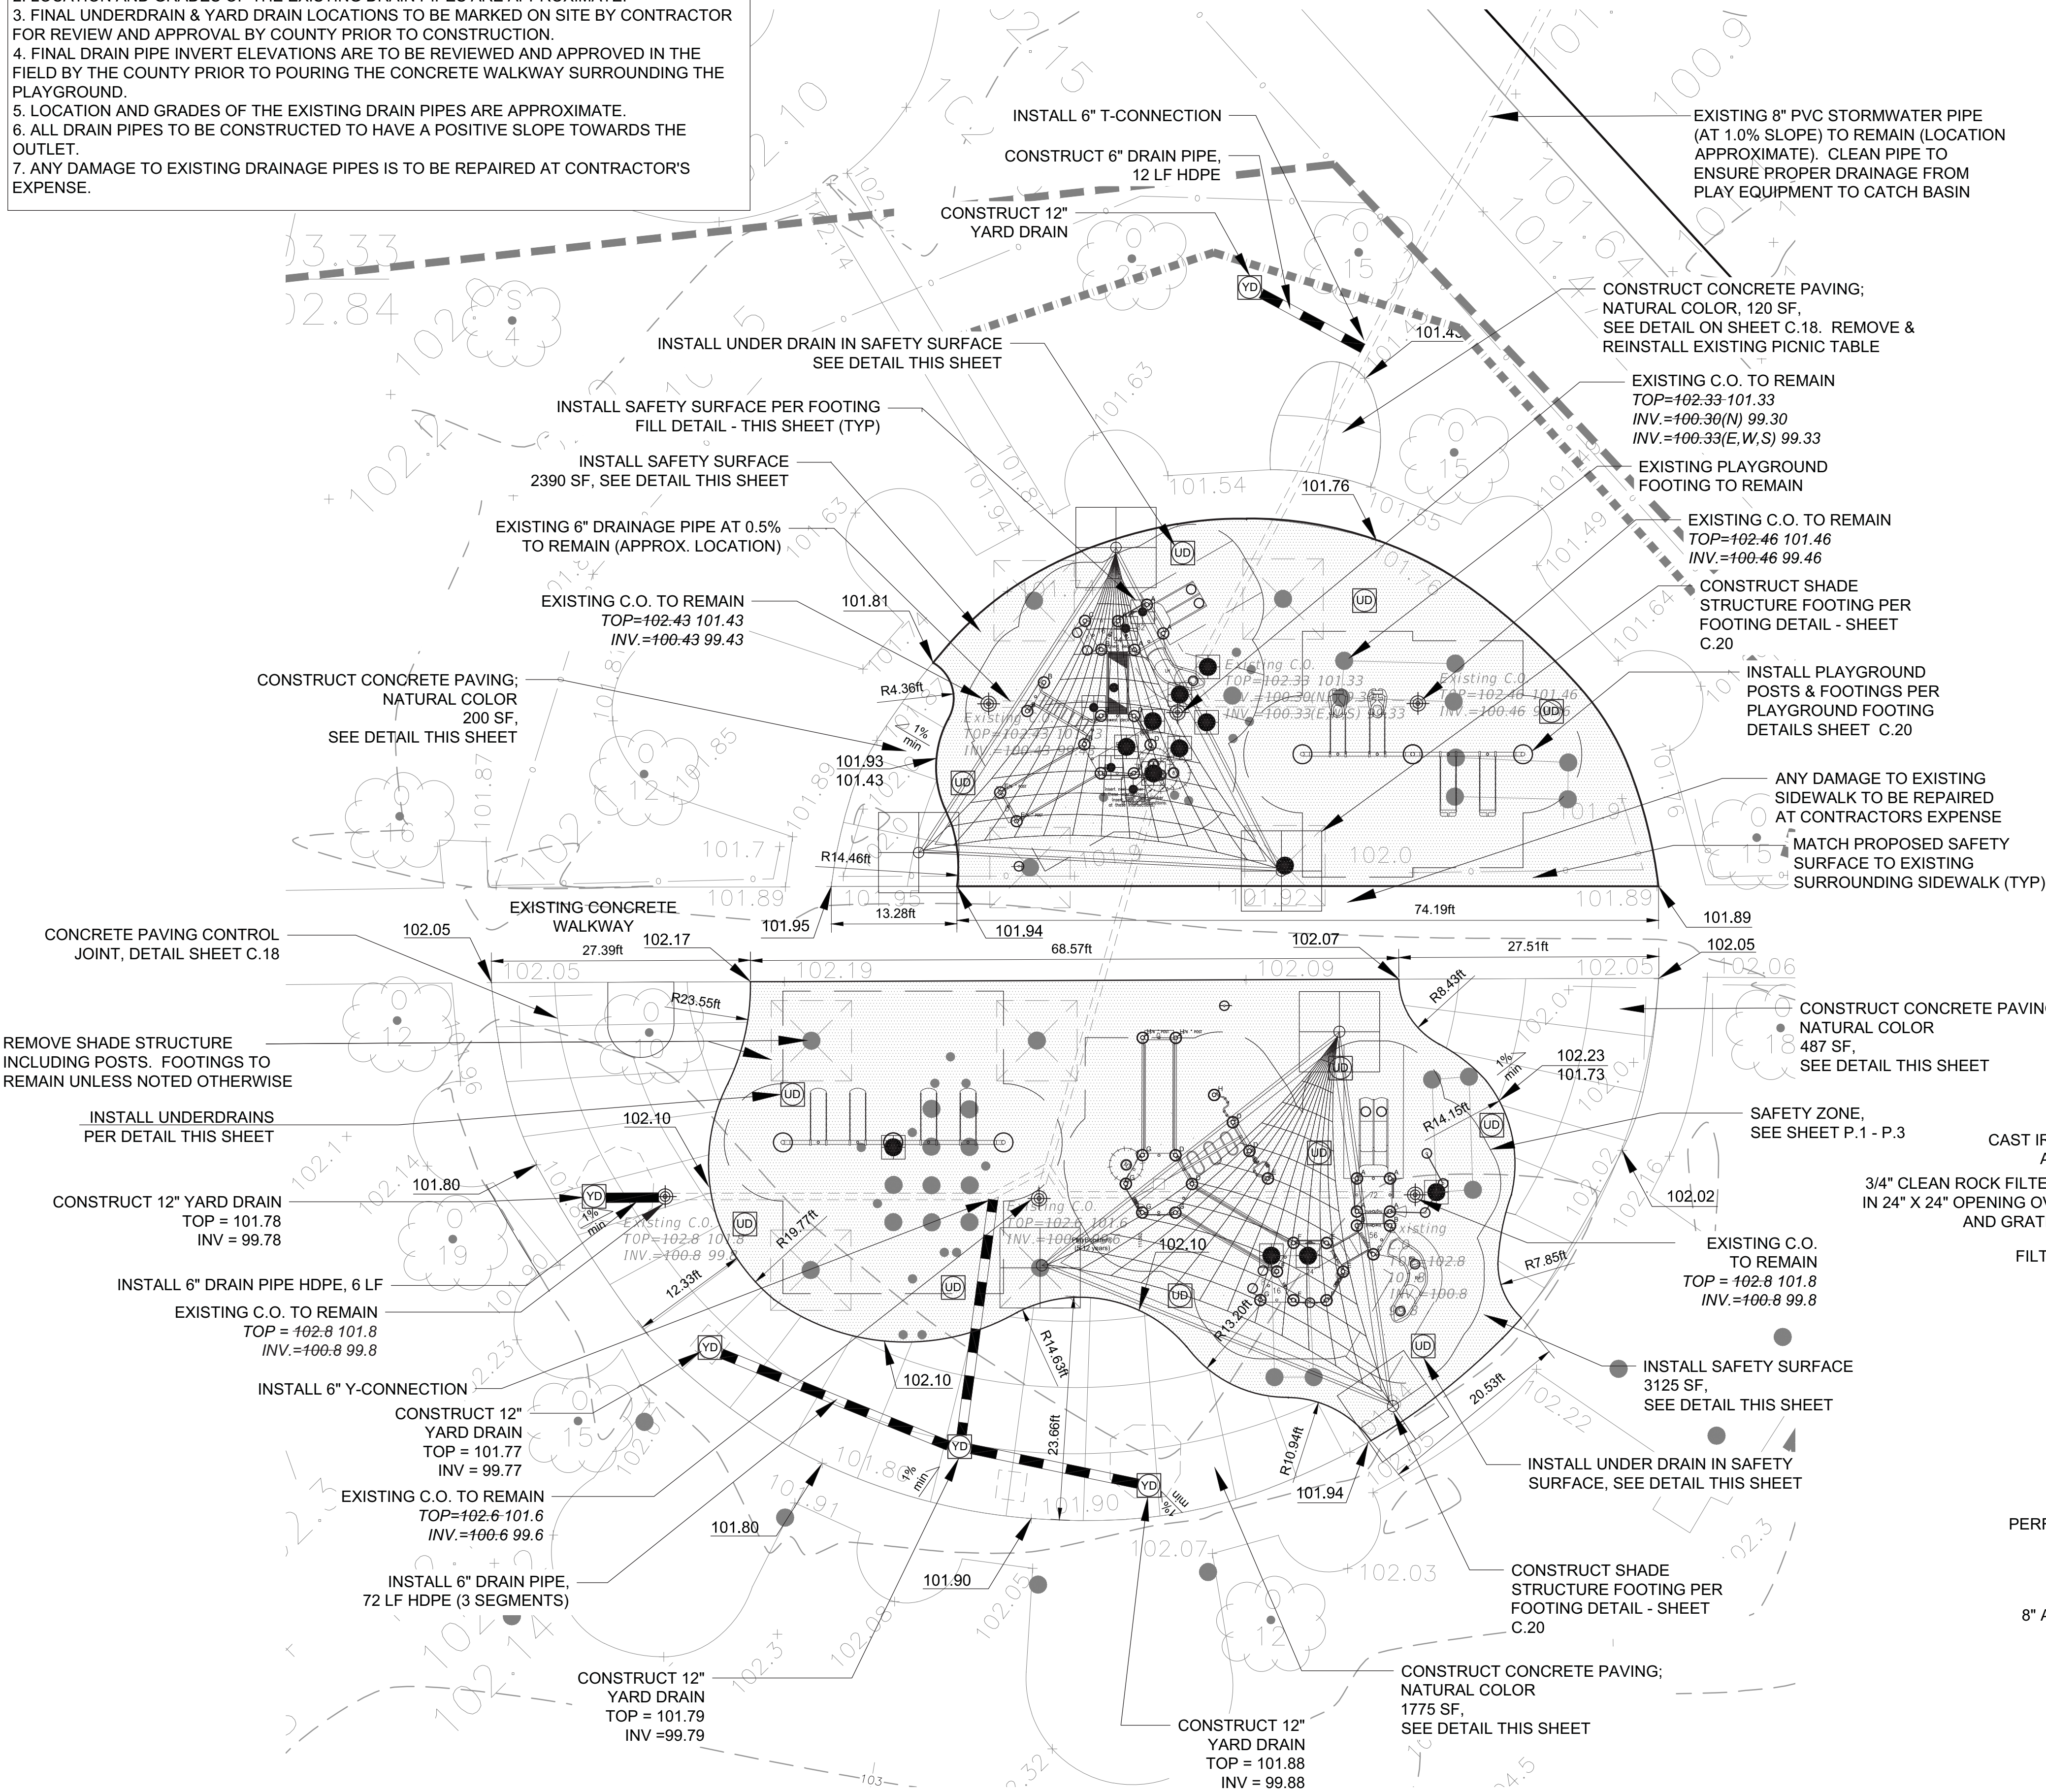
3. FINAL UNDERDRAIN & YARD DRAIN LOCATIONS TO BE MARKED ON SITE BY CONTRACTOR FOR REVIEW AND APPROVAL BY COUNTY PRIOR TO CONSTRUCTION.
4. FINAL DRAIN PIPE INVERT ELEVATIONS ARE TO BE REVIEWED AND APPROVED IN THE FIELD BY THE COUNTY PRIOR TO POURING THE CONCRETE WALKWAY SURROUNDING THE PLAYGROUND.
5. LOCATION AND GRADES OF THE EXISTING DRAIN PIPES ARE APPROXIMATE.
6. ALL DRAIN PIPES TO BE CONSTRUCTED TO HAVE A POSITIVE SLOPE TOWARDS THE OUTLET.
7. ANY DAMAGE TO EXISTING DRAINAGE PIPES IS TO BE REPAIRED AT CONTRACTOR'S EXPENSE.

INSTALL 6" T-CONNECTION
CONSTRUCT 6" DRAIN PIPE, 12 LF HDPE
CONSTRUCT 12" YARD DRAIN
EXISTING 8" PVC STORMWATER PIPE (AT 1.0% SLOPE) TO REMAIN (LOCATION APPROXIMATE). CLEAN PIPE TO ENSURE PROPER DRAINAGE FROM PLAY EQUIPMENT TO CATCH BASIN
CONSTRUCT CONCRETE PAVING; NATURAL COLOR, 120 SF, SEE DETAIL ON SHEET C.18. REMOVE & REINSTALL EXISTING PICNIC TABLE
INSTALL UNDER DRAIN IN SAFETY SURFACE SEE DETAIL THIS SHEET
EXISTING C.O. TO REMAIN
TOP=~~102.33~~ 101.33
INV.=~~100.30~~(N) 99.30
INV.=~~100.33~~(E,W,S) 99.33
INSTALL SAFETY SURFACE PER FOOTING FILL DETAIL - THIS SHEET (TYP)
INSTALL SAFETY SURFACE 2390 SF, SEE DETAIL THIS SHEET
EXISTING PLAYGROUND FOOTING TO REMAIN
EXISTING 6" DRAINAGE PIPE AT 0.5% TO REMAIN (APPROX. LOCATION)
EXISTING C.O. TO REMAIN
TOP=~~102.46~~ 101.46
INV.=~~100.46~~ 99.46
CONSTRUCT SHADE STRUCTURE FOOTING PER FOOTING DETAIL - SHEET C.20
EXISTING C.O. TO REMAIN
TOP=~~102.43~~ 101.43
INV.=~~100.43~~ 99.43
INSTALL PLAYGROUND POSTS & FOOTINGS PER PLAYGROUND FOOTING DETAILS SHEET C.20
CONSTRUCT CONCRETE PAVING; NATURAL COLOR 200 SF, SEE DETAIL THIS SHEET
ANY DAMAGE TO EXISTING SIDEWALK TO BE REPAIRED AT CONTRACTORS EXPENSE
MATCH PROPOSED SAFETY SURFACE TO EXISTING SURROUNDING SIDEWALK (TYP)
101.76 101.81 R4.36ft 101.93 101.43 R14.46ft 13.28ft 74.19ft 101.95 101.94 101.89 102.05 102.17 102.07 102.05
EXISTING CONCRETE WALKWAY
CONCRETE PAVING CONTROL JOINT, DETAIL SHEET C.18
27.39ft 68.57ft 27.51ft R23.55ft R8.43ft
CONSTRUCT CONCRETE PAVING NATURAL COLOR 487 SF, SEE DETAIL THIS SHEET
REMOVE SHADE STRUCTURE INCLUDING POSTS. FOOTINGS TO REMAIN UNLESS NOTED OTHERWISE
102.23 101.73
INSTALL UNDERDRAINS PER DETAIL THIS SHEET
102.10
SAFETY ZONE, SEE SHEET P.1 - P.3
R14.15ft
101.80
CONSTRUCT 12" YARD DRAIN TOP = 101.78 INV = 99.78
102.02
R19.77ft
EXISTING C.O. TO REMAIN
TOP = ~~102.8~~ 101.8
INV.=~~100.8~~ 99.8
INSTALL 6" DRAIN PIPE HDPE, 6 LF
12.33ft 102.10 R7.85ft
EXISTING C.O. TO REMAIN
TOP = ~~102.8~~ 101.8
INV.=~~100.8~~ 99.8
R14.63ft R13.20ft
INSTALL SAFETY SURFACE 3125 SF, SEE DETAIL THIS SHEET
INSTALL 6" Y-CONNECTION
102.10
CONSTRUCT 12" YARD DRAIN TOP = 101.77 INV = 99.77
23.66ft R10.94ft 20.53ft
INSTALL UNDER DRAIN IN SAFETY SURFACE, SEE DETAIL THIS SHEET
EXISTING C.O. TO REMAIN
TOP=~~102.6~~ 101.6
INV.=~~100.6~~ 99.6
101.94 101.80 101.90
CONSTRUCT SHADE STRUCTURE FOOTING PER FOOTING DETAIL - SHEET C.20
INSTALL 6" DRAIN PIPE, 72 LF HDPE (3 SEGMENTS)
CONSTRUCT 12" YARD DRAIN TOP = 101.79 INV =99.79
CONSTRUCT CONCRETE PAVING; NATURAL COLOR 1775 SF, SEE DETAIL THIS SHEET
CONSTRUCT 12" YARD DRAIN TOP = 101.88 INV = 99.88
1% min
CAST IR
3/4" CLEAN ROCK FILTE IN 24" X 24" OPENING OV AND GRAT
FILT
PERF
8" A